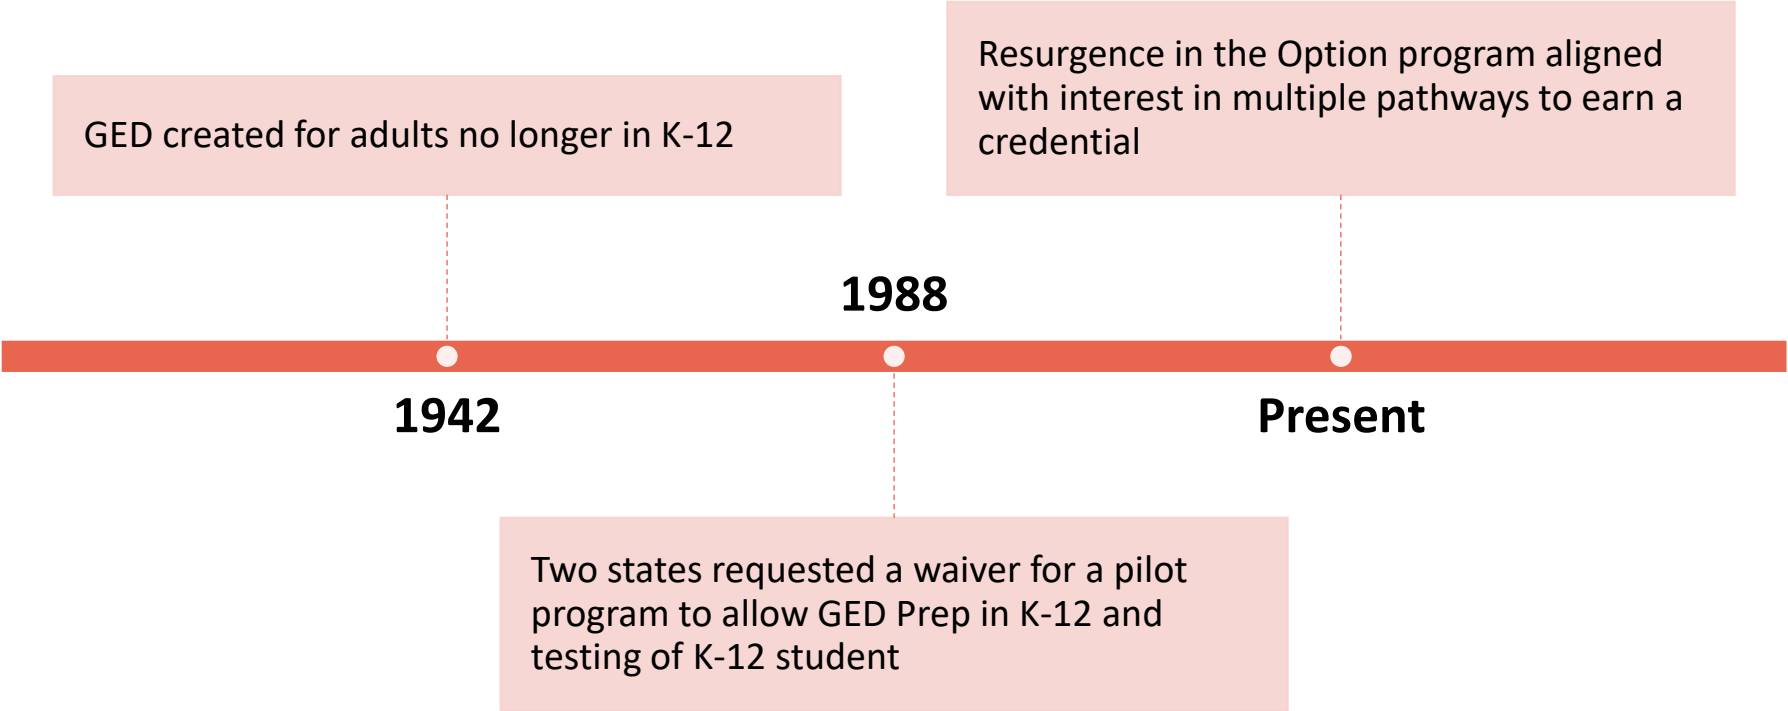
Resurgence in the Option program aligned with interest in multiple pathways to earn a credential

GED created for adults no longer in K-12

1988

1942

Present

Two states requested a waiver for a pilot program to allow GED Prep in K-12 and testing of K-12 student